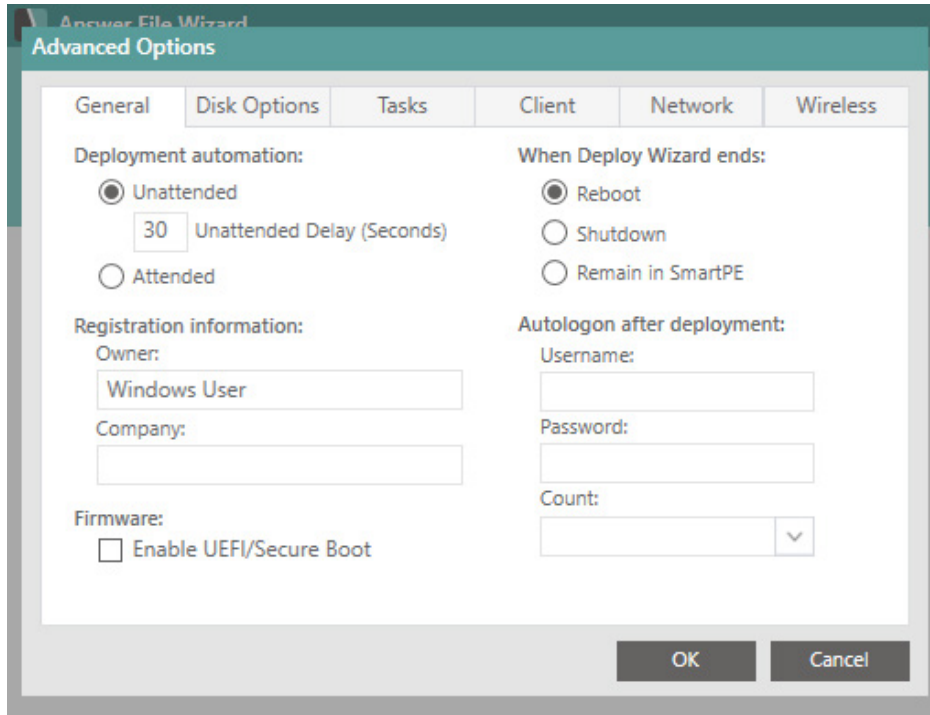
Answer File Wizard
Advanced Options

General | Disk Options | Tasks | Client | Network | Wireless

Deployment automation:
Unattended
30 Unattended Delay (Seconds)
Attended

Registration information:
Owner:
Windows User
Company:

Firmware:
Enable UEFI/Secure Boot

When Deploy Wizard ends:
Reboot
Shutdown
Remain in SmartPE

Autologon after deployment:
Username:
Password:
Count:

OK
Cancel